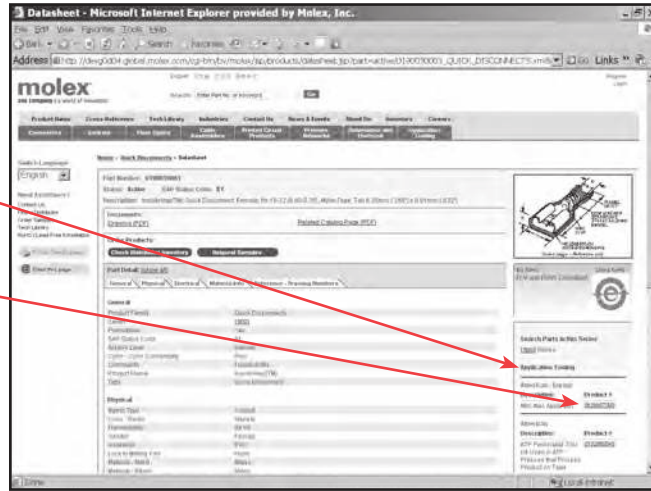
Datasheet - Microsoft Internet Explorer provided by Molex, Inc.

File Edit View Favorites Tools Help

Back Search Favorites

Address http://dev0d04.global.molex.com/cgi-bin/bv/molex/jsp/products/datasheet.jsp?part=active0190030001_QUICK_DISCONNECTS.xml Go Links

molex

one company | a world of innovation

Search: Enter Part No. or Keyword Go

Product Home | Cross Reference | Tech Library | Industries | Contact Us | News & Events | About Us | Investors | Careers

Connectors | Cable Assemblies | Printed Circuit Products | Premise Networks | Application Tooling

Switch Language

English

Need Assistance?

Contact Us

Tech Library

Print This Page

E-mail this page

Home > Quick Disconnects > Datasheet

Part Number: 0190030001

Status: Active

Description: InsulKrimp(TM) Quick Disconnect Female, Fir 18-22 (0.80-0.35...

Documents:

Drawing (PDF)

Related Catalog Page (PDF)

Order Products:

Check Distributor Inventory

Request Samples

Part Detail

General | Physical | Electrical | Material Info | Reference - Drawing Numbers

General

Product Family: Quick Disconnects

Series: 19003

Physical

Search Parts in this Series

19003 Series

Application Tooling

Description | Product #

Mini Hand Applicator | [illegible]

Description: | Product #

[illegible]

Local intranet